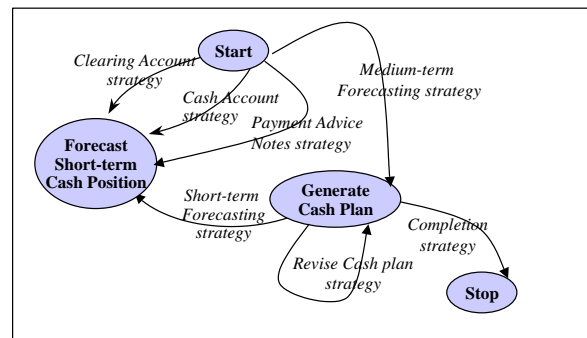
Start

Clearing Account strategy

Cash Account strategy

Payment Advice Notes strategy

Medium-term Forecasting strategy

Forecast Short-term Cash Position

Short-term Forecasting strategy

Generate Cash Plan

Completion strategy

Revise Cash plan strategy

Stop